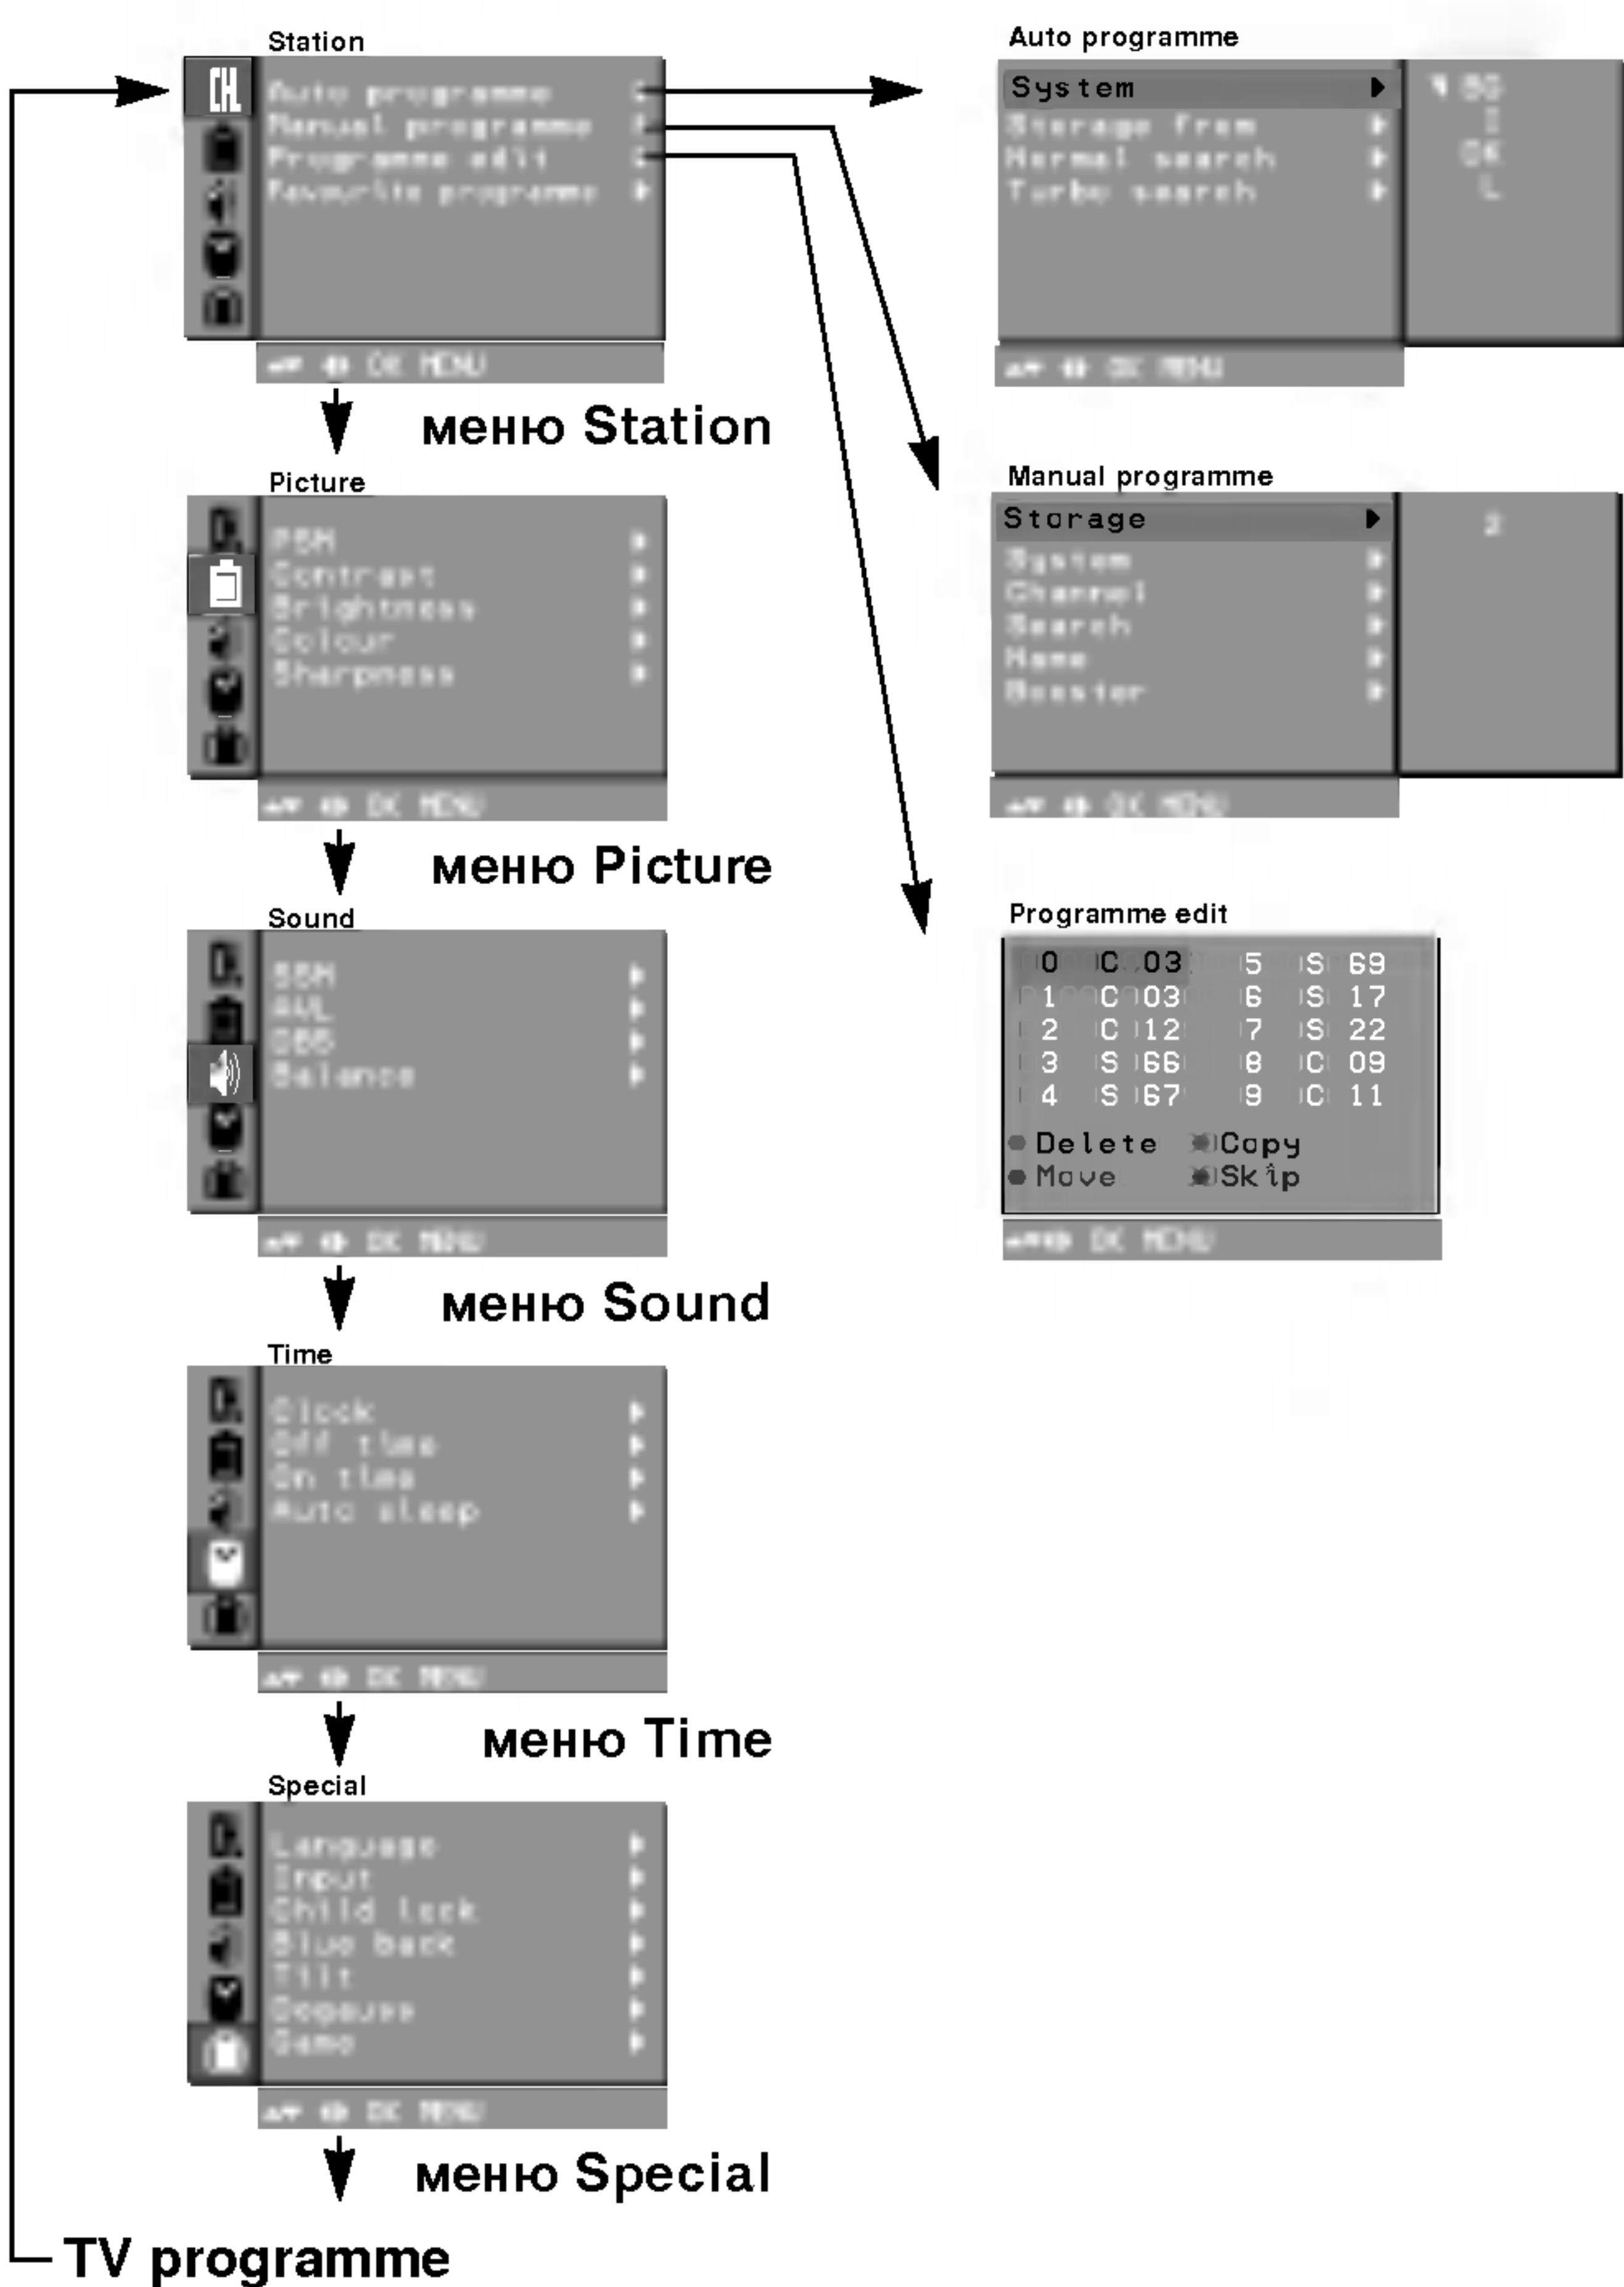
Station

CH

Auto programme
Manual programme
Programme edit
Favourite programme

OK MENU

меню Station

Picture

PSM
Contrast
Brightness
Colour
Sharpness

OK MENU

меню Picture

Sound

SSM
AVL
BBE
Balance

OK MENU

меню Sound

Time

Clock
Off time
On time
Auto sleep

OK MENU

меню Time

Special

Language
Input
Child lock
Blue back
Tilt
Degauss
Game

OK MENU

меню Special

TV programme

Auto programme

System
Storage from
Normal search
Turbo search

BG
I
DK
L

OK MENU

Manual programme

Storage
System
Channel
Search
Name
Booster

2

OK MENU

Programme edit

| 0 | C 03 | 5 | S 69 |
|---|---|---|---|
| 1 | C 03 | 6 | S 17 |
| 2 | C 12 | 7 | S 22 |
| 3 | S 66 | 8 | C 09 |
| 4 | S 67 | 9 | C 11 |

Delete Copy
Move Skip

OK MENU